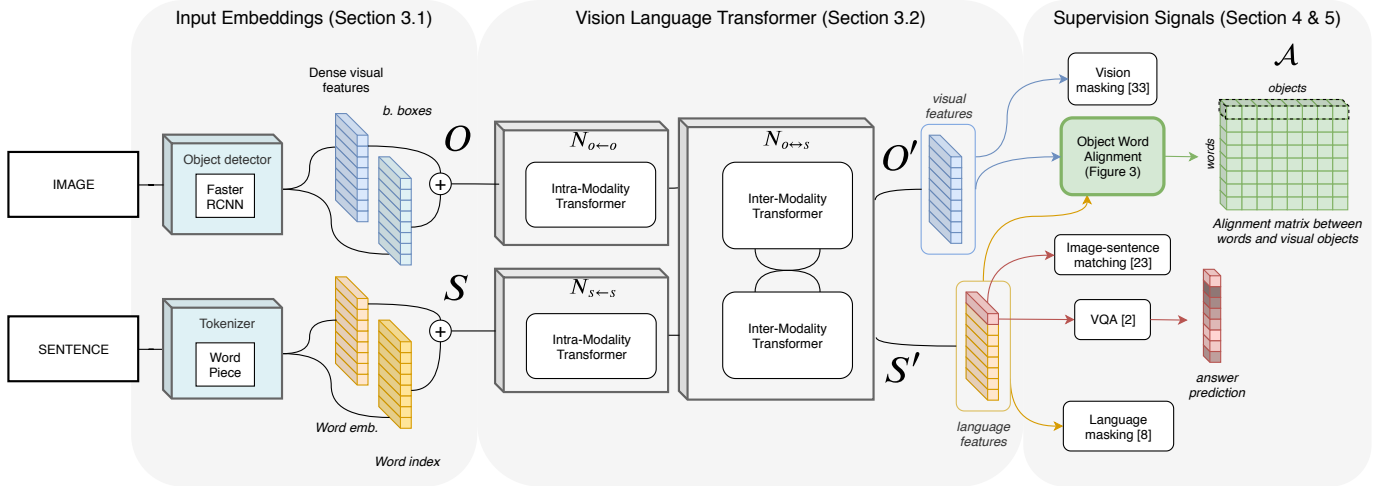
Input Embeddings (Section 3.1)

Vision Language Transformer (Section 3.2)

Supervision Signals (Section 4 & 5)

IMAGE

Object detector

Faster RCNN

Dense visual features

b. boxes

$O$

SENTENCE

Tokenizer

Word Piece

Word emb.

Word index

$S$

$N_{o \leftarrow o}$

Intra-Modality Transformer

$N_{s \leftarrow s}$

Intra-Modality Transformer

$N_{o \leftrightarrow s}$

Inter-Modality Transformer

Inter-Modality Transformer

$O'$

visual features

$S'$

language features

Vision masking [33]

Object Word Alignment (Figure 3)

Image-sentence matching [23]

VQA [2]

Language masking [8]

$\mathcal{A}$

objects

words

Alignment matrix between words and visual objects

answer prediction